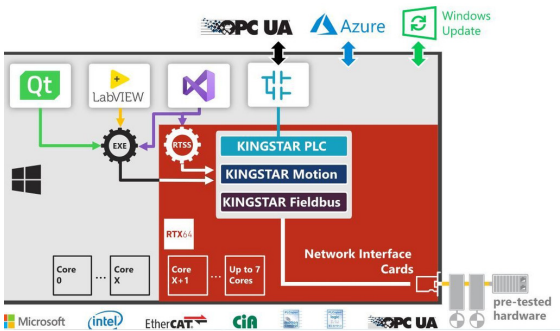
OPC UA
Azure
Windows Update
Qt
LabVIEW
EXE
RTSS
KINGSTAR PLC
KINGSTAR Motion
KINGSTAR Fieldbus
RTX64
Core 0
...
Core X
Core X+1
...
Up to 7 Cores
Network Interface Cards
pre-tested hardware
Microsoft
intel
EtherCAT
CiA
OPC UA